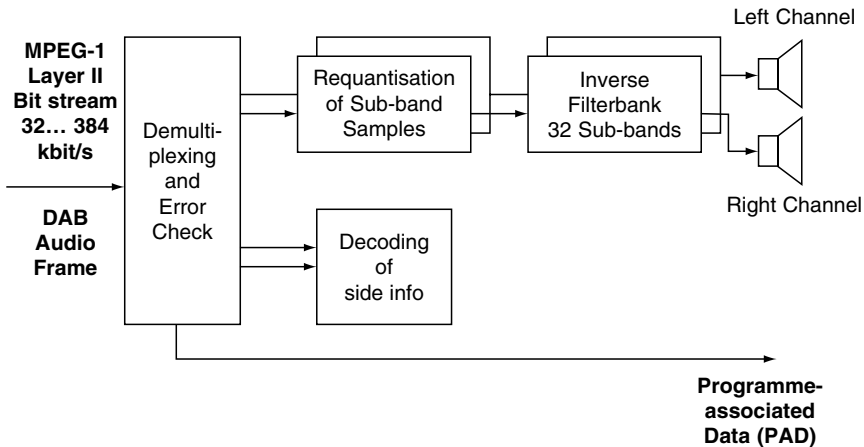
MPEG-1 Layer II Bit stream 32… 384 kbit/s

DAB Audio Frame

Demultiplexing and Error Check

Requantisation of Sub-band Samples

Inverse Filterbank 32 Sub-bands

Left Channel

Right Channel

Decoding of side info

Programme-associated Data (PAD)